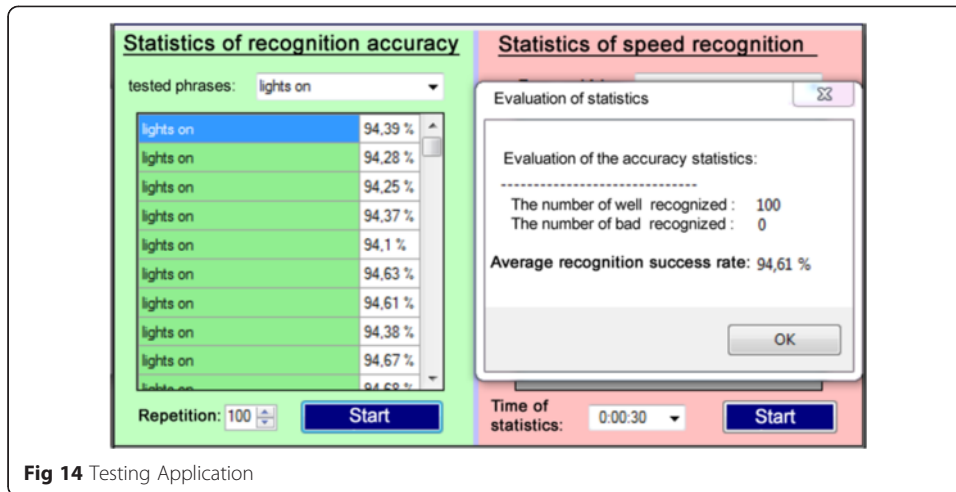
Statistics of recognition accuracy

tested phrases: lights on

| | |
|---|---|
| lights on | 94,39 % |
| lights on | 94,28 % |
| lights on | 94,25 % |
| lights on | 94,37 % |
| lights on | 94,1 % |
| lights on | 94,63 % |
| lights on | 94,61 % |
| lights on | 94,38 % |
| lights on | 94,67 % |
| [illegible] | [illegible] |

Repetition: 100 Start

Statistics of speed recognition

Evaluation of statistics

Evaluation of the accuracy statistics:

------------------------------

The number of well recognized : 100
The number of bad recognized : 0

Average recognition success rate: 94,61 %

OK

Time of statistics: 0:00:30 Start

Fig 14 Testing Application